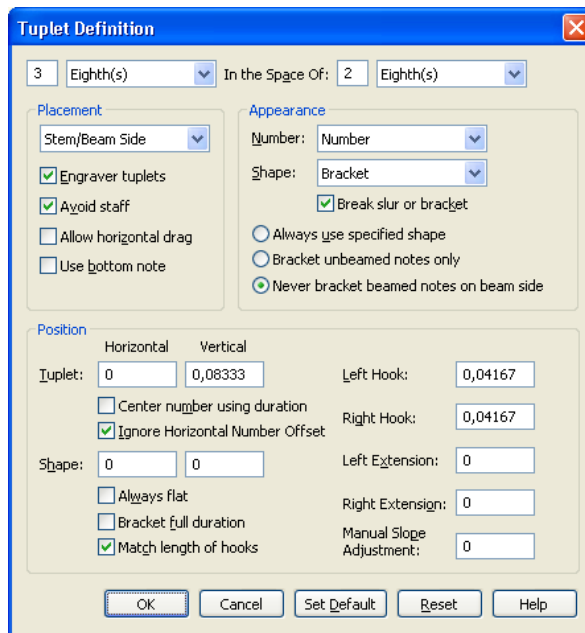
Tuplet Definition

3 Eighth(s) In the Space Of: 2 Eighth(s)

Placement
Stem/Beam Side
Engraver tuplets
Avoid staff
Allow horizontal drag
Use bottom note

Appearance
Number: Number
Shape: Bracket
Break slur or bracket
Always use specified shape
Bracket unbeamed notes only
Never bracket beamed notes on beam side

Position
Horizontal Vertical
Tuplet: 0 0,08333
Center number using duration
Ignore Horizontal Number Offset
Shape: 0 0
Always flat
Bracket full duration
Match length of hooks

Left Hook: 0,04167
Right Hook: 0,04167
Left Extension: 0
Right Extension: 0
Manual Slope Adjustment: 0

OK Cancel Set Default Reset Help